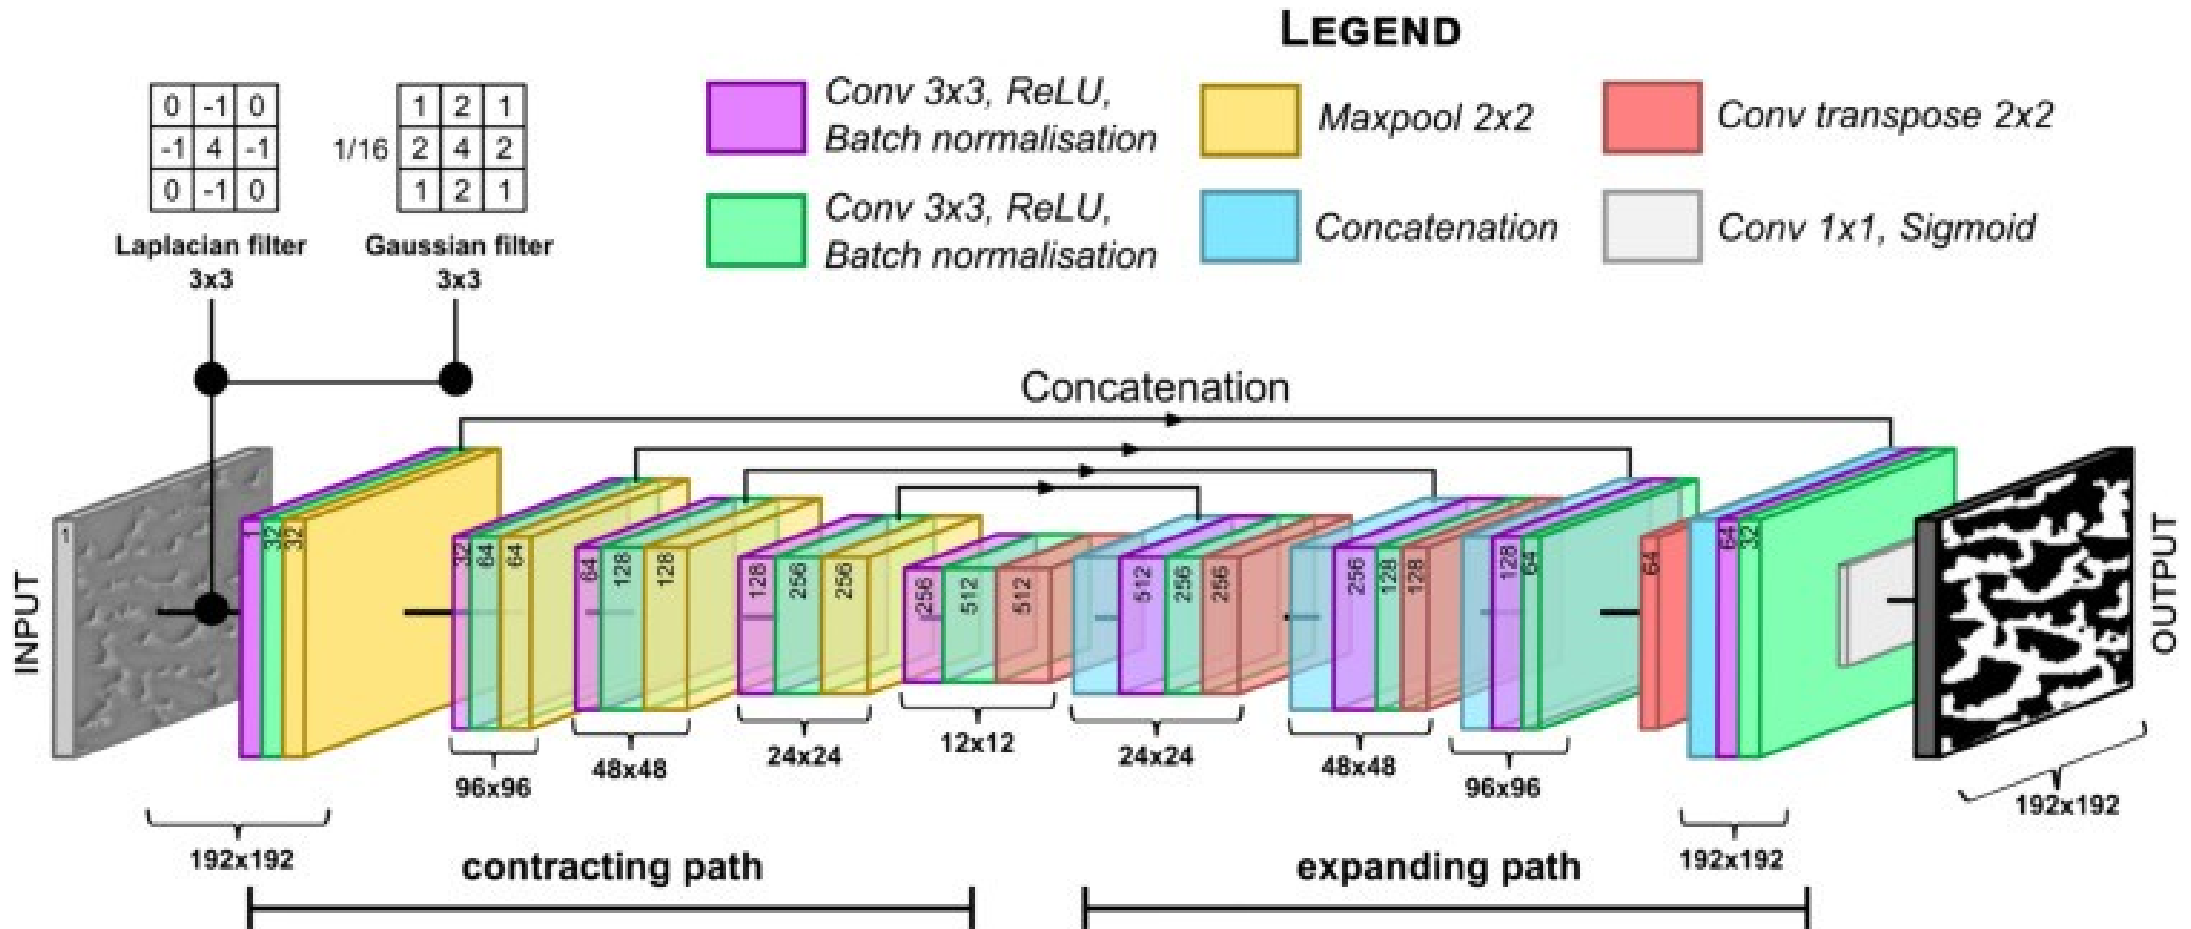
LEGEND

Conv 3x3, ReLU, Batch normalisation

Maxpool 2x2

Conv transpose 2x2

Conv 3x3, ReLU, Batch normalisation

Concatenation

Conv 1x1, Sigmoid

| 0 | -1 | 0 |
|---|---|---|
| -1 | 4 | -1 |
| 0 | -1 | 0 |

Laplacian filter 3x3

1/16

| 1 | 2 | 1 |
|---|---|---|
| 2 | 4 | 2 |
| 1 | 2 | 1 |

Gaussian filter 3x3

Concatenation

INPUT

1

32 32

32 64 64

64 128 128

128 256 256

256 512 512

512 256 256

256 128 128

128 64

64

64 32

OUTPUT

192x192

96x96

48x48

24x24

12x12

24x24

48x48

96x96

192x192

192x192

contracting path

expanding path